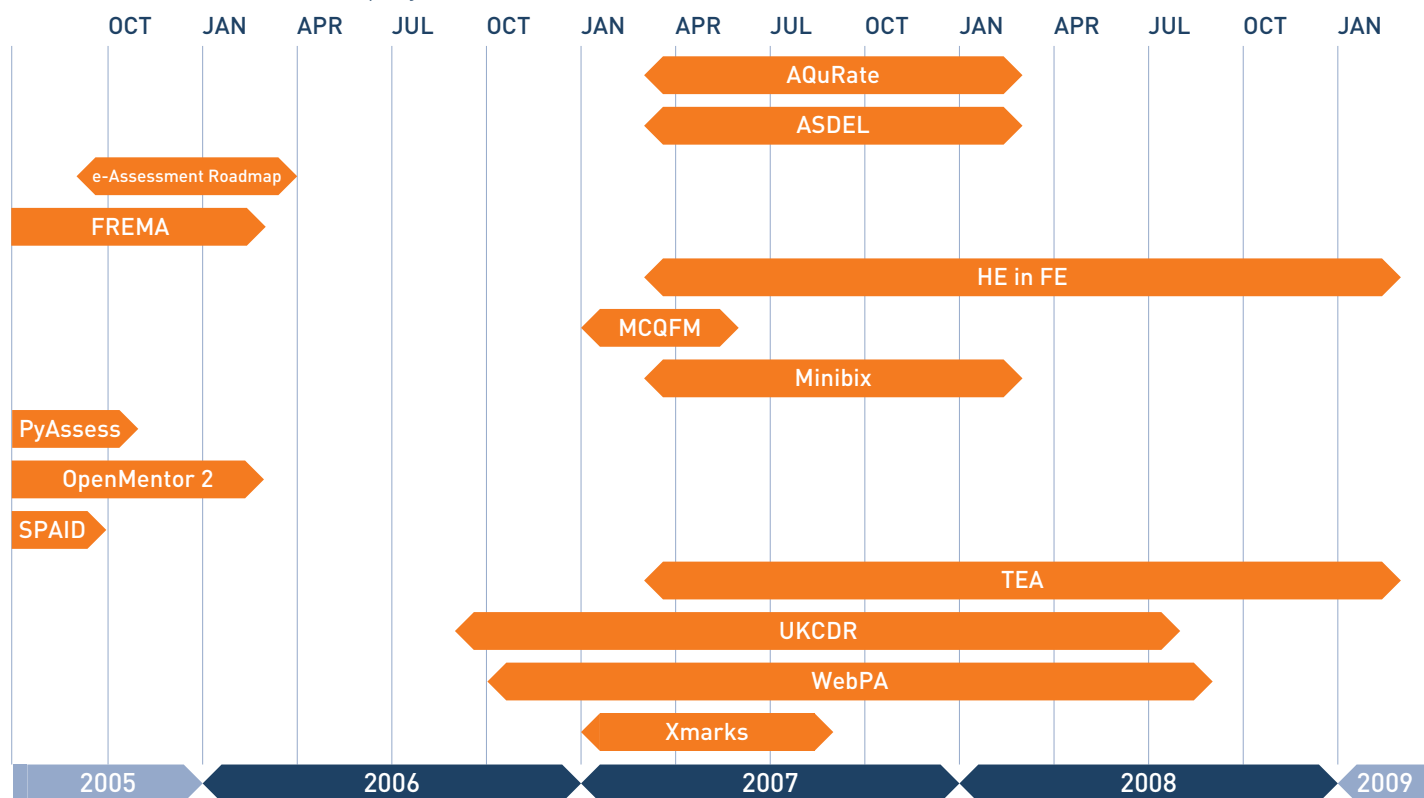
| OCT | JAN | APR | JUL | OCT | JAN | APR | JUL | OCT | JAN | APR | JUL | OCT | JAN |
|---|---|---|---|---|---|---|---|---|---|---|---|---|---|

AQuRate

ASDEL

e-Assessment Roadmap

FREMA

HE in FE

MCQFM

Minibix

PyAssess

OpenMentor 2

SPAID

TEA

UKCDR

WebPA

Xmarks

2005 2006 2007 2008 2009